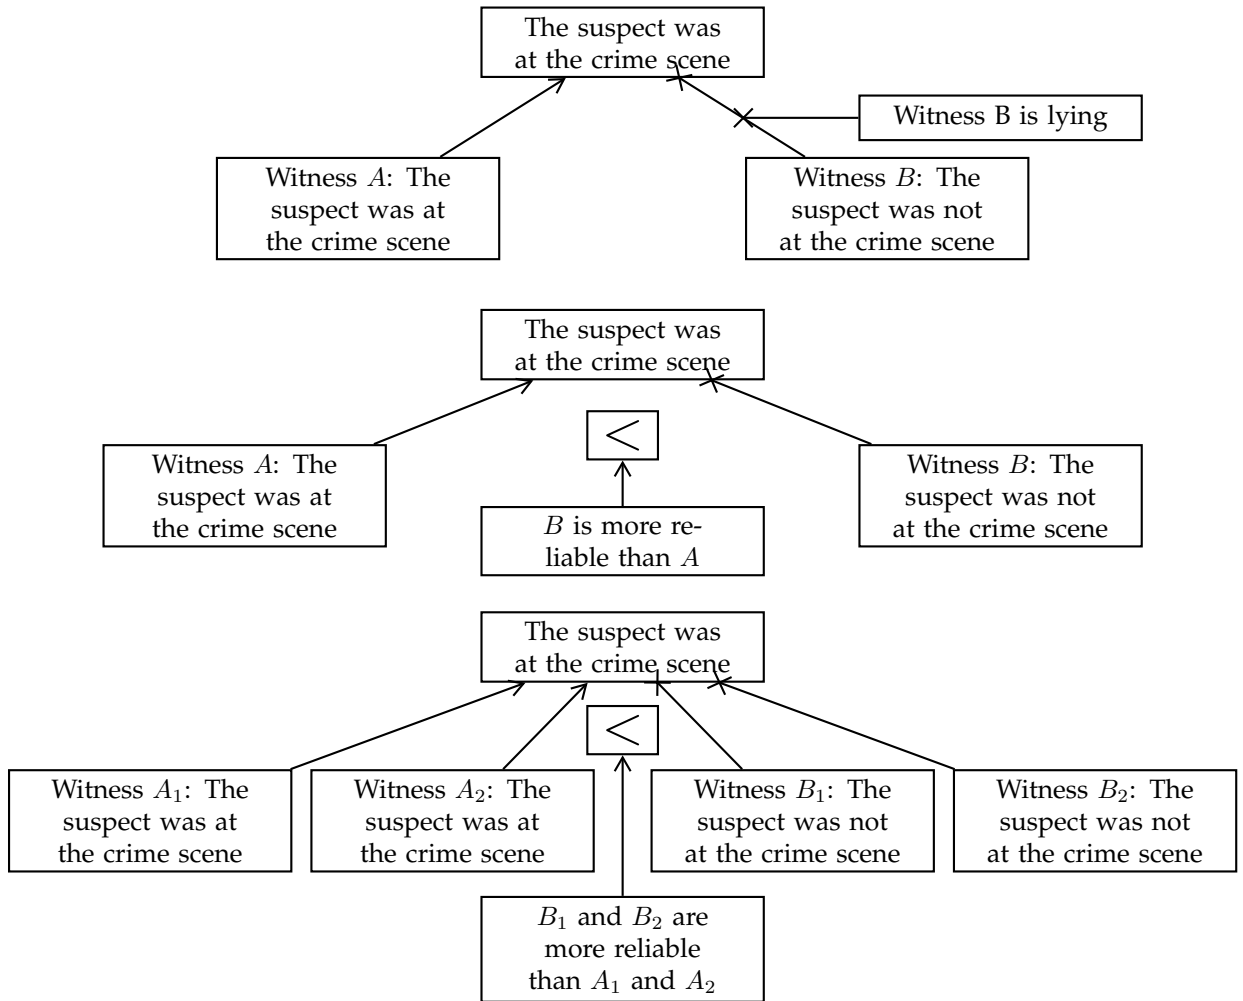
The suspect was at the crime scene

Witness B is lying

Witness $A$: The suspect was at the crime scene

Witness $B$: The suspect was not at the crime scene

The suspect was at the crime scene

$<$

Witness $A$: The suspect was at the crime scene

$B$ is more reliable than $A$

Witness $B$: The suspect was not at the crime scene

The suspect was at the crime scene

$<$

Witness $A_1$: The suspect was at the crime scene

Witness $A_2$: The suspect was at the crime scene

Witness $B_1$: The suspect was not at the crime scene

Witness $B_2$: The suspect was not at the crime scene

$B_1$ and $B_2$ are more reliable than $A_1$ and $A_2$